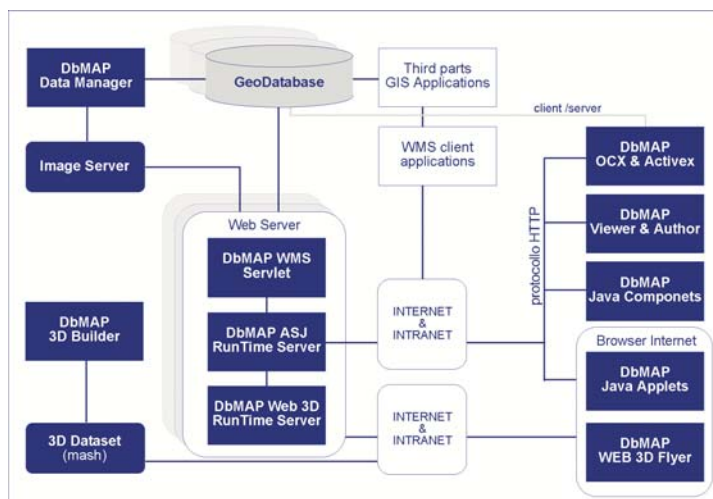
DbMAP
Data Manager

GeoDatabase

Third parts
GIS Applications

client /server

Image Server

WMS client
applications

DbMAP
OCX & Activex

Web Server

DbMAP WMS
Servlet

protocollo HTTP

DbMAP
Viewer & Author

DbMAP
Java Componets

DbMAP
3D Builder

DbMAP ASJ
RunTime Server

INTERNET
&
INTRANET

Browser Internet

DbMAP
Java Applets

DbMAP Web 3D
RunTime Server

INTERNET
&
INTRANET

3D Dataset
(mash)

DbMAP
WEB 3D Flyer